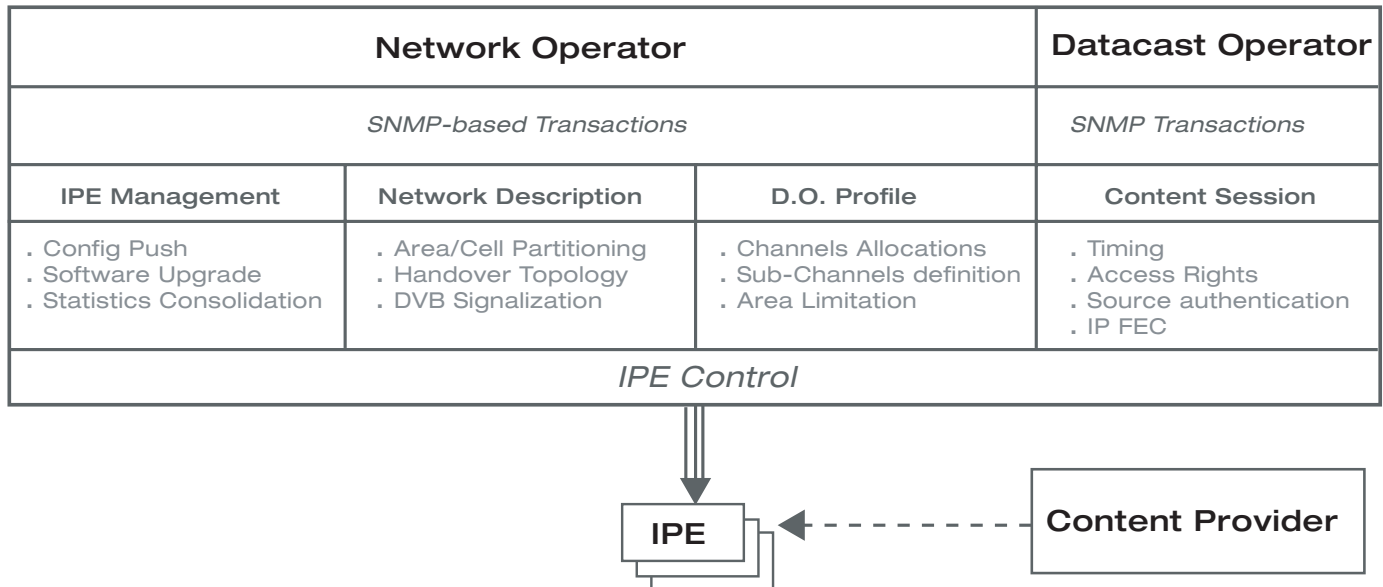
| Network Operator | | | Datacast Operator |
|---|---|---|---|
| *SNMP-based Transactions* | | | *SNMP Transactions* |
| IPE Management | Network Description | D.O. Profile | Content Session |
| . Config Push<br>. Software Upgrade<br>. Statistics Consolidation | . Area/Cell Partitioning<br>. Handover Topology<br>. DVB Signalization | . Channels Allocations<br>. Sub-Channels definition<br>. Area Limitation | . Timing<br>. Access Rights<br>. Source authentication<br>. IP FEC |
| *IPE Control* | | | |

IPE

Content Provider